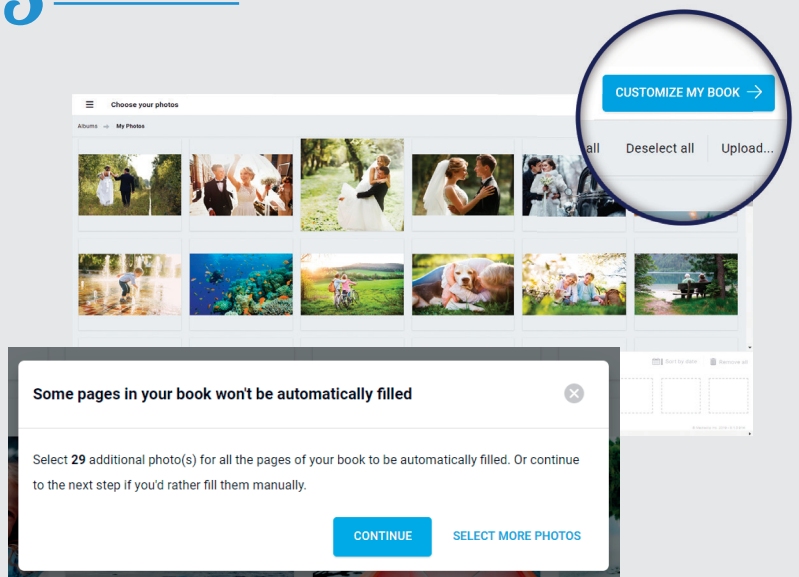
Choose your photos

Albums → My Photos

CUSTOMIZE MY BOOK

all Deselect all Upload...

Sort by date Remove all

Some pages in your book won't be automatically filled

Select **29** additional photo(s) for all the pages of your book to be automatically filled. Or continue to the next step if you'd rather fill them manually.

CONTINUE SELECT MORE PHOTOS